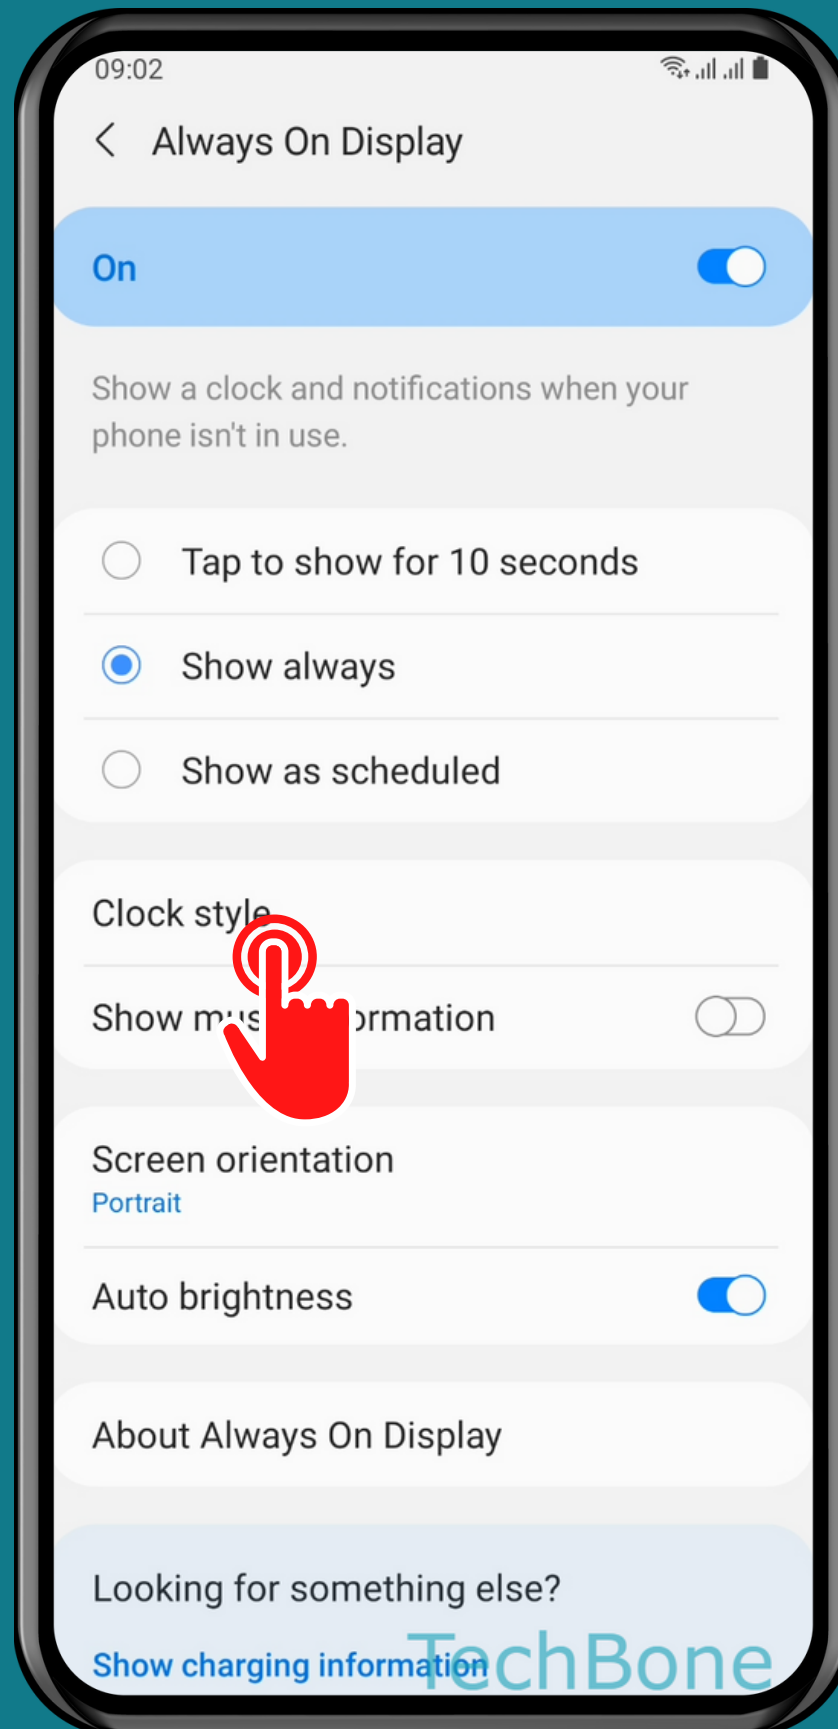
09:02

Always On Display

On

Show a clock and notifications when your phone isn't in use.

Tap to show for 10 seconds

Show always

Show as scheduled

Clock style

Show mu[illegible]ormation

Screen orientation
Portrait

Auto brightness

About Always On Display

Looking for something else?

Show charging information

TechBone